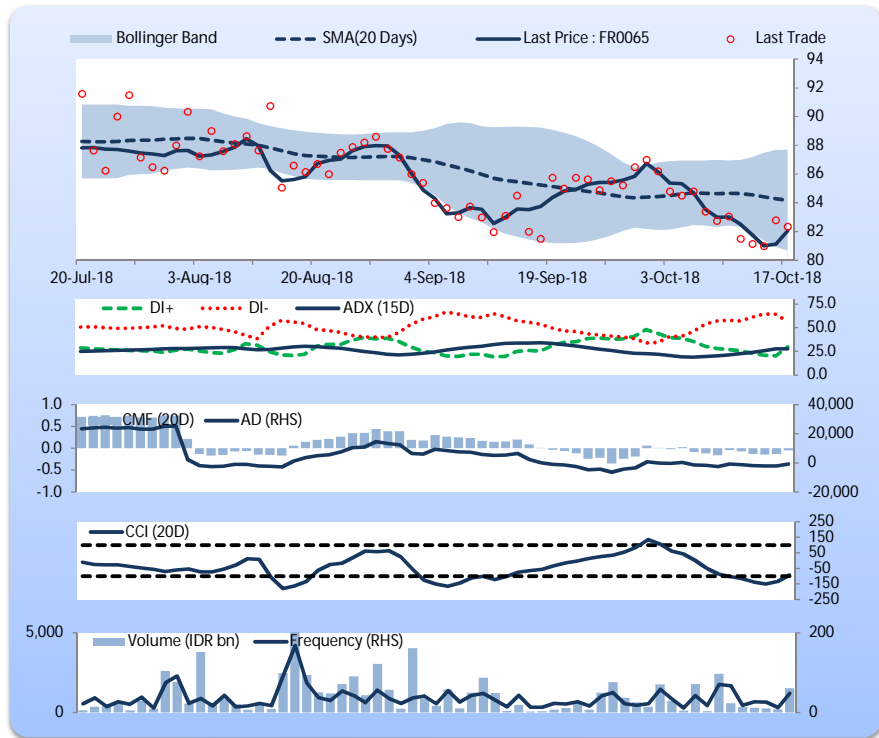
Bollinger Band SMA(20 Days) Last Price : FR0065 Last Trade

94
92
90
88
86
84
82
80

20-Jul-18 3-Aug-18 20-Aug-18 4-Sep-18 19-Sep-18 3-Oct-18 17-Oct-18

DI+ DI- ADX (15D)

75.0
50.0
25.0
0.0

CMF (20D) AD (RHS)

1.0
0.5
0.0
-0.5
-1.0

40,000
20,000
0
-20,000

CCI (20D)

250
150
50
-50
-150
-250

5,000
0

Volume (IDR bn) Frequency (RHS)

200
0